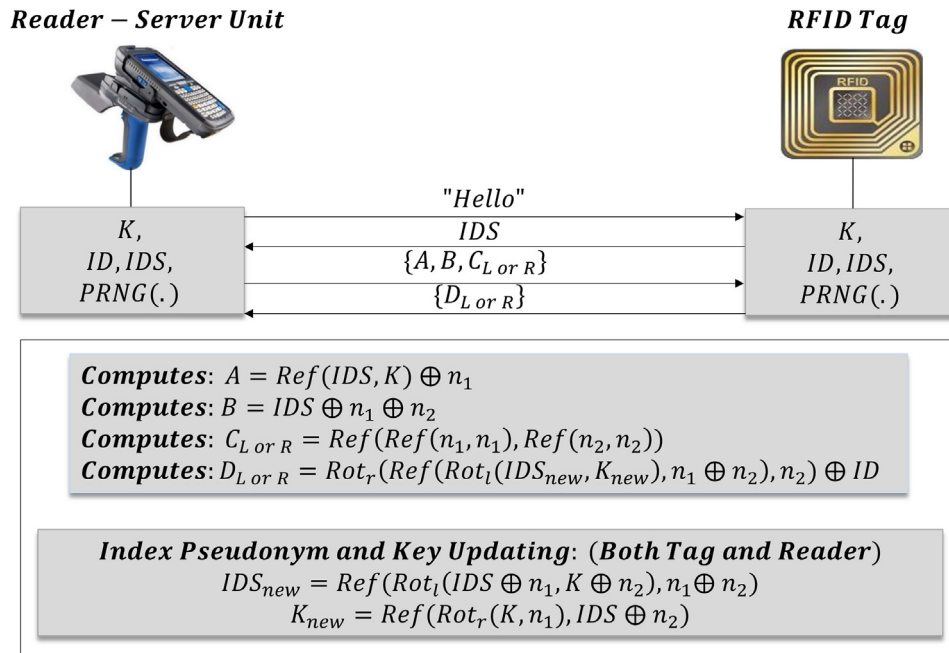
*Reader − Server Unit*

*RFID Tag*

RFID

$K$, $ID, IDS$, $PRNG(.)$

"Hello"

$IDS$

$\{A, B, C_{L\ or\ R}\}$

$\{D_{L\ or\ R}\}$

$K$, $ID, IDS$, $PRNG(.)$

**Computes**: $A = Ref(IDS, K) \oplus n_1$
**Computes**: $B = IDS \oplus n_1 \oplus n_2$
**Computes**: $C_{L\ or\ R} = Ref(Ref(n_1, n_1), Ref(n_2, n_2))$
**Computes**: $D_{L\ or\ R} = Rot_r(Ref(Rot_l(IDS_{new}, K_{new}), n_1 \oplus n_2), n_2) \oplus ID$

**Index Pseudonym and Key Updating**: (**Both Tag and Reader**)
$IDS_{new} = Ref(Rot_l(IDS \oplus n_1, K \oplus n_2), n_1 \oplus n_2)$
$K_{new} = Ref(Rot_r(K, n_1), IDS \oplus n_2)$